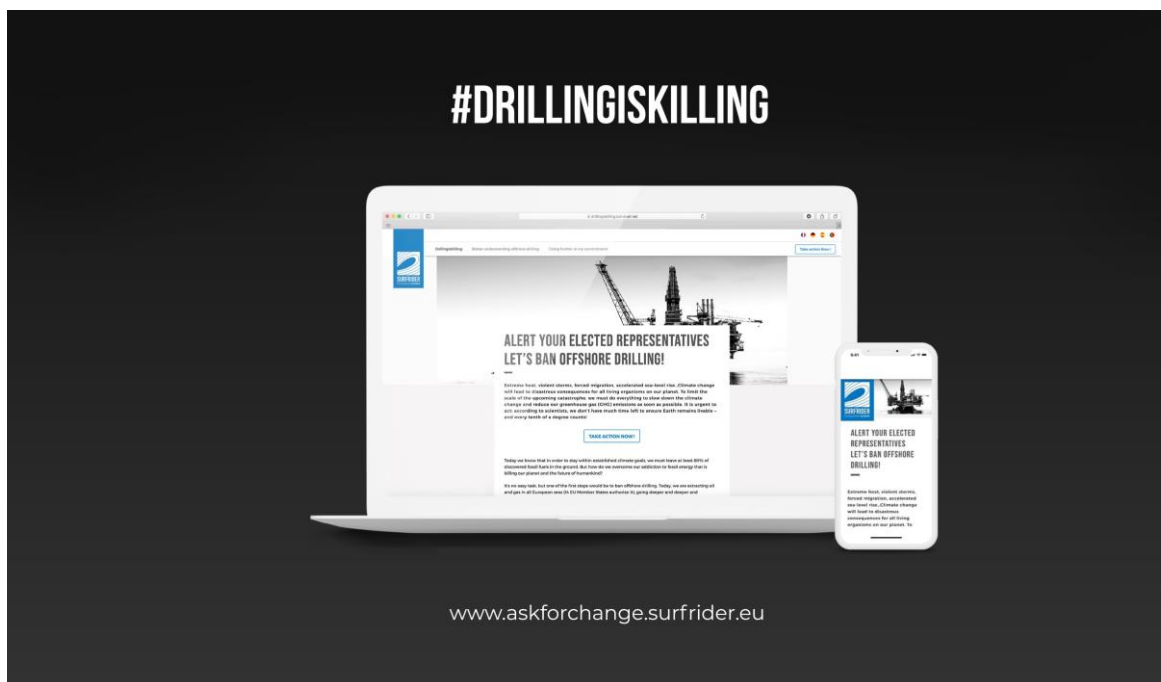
#DRILLINGISKILLING

SURFRIDER

Drillingiskilling

Take action Now!

ALERT YOUR ELECTED REPRESENTATIVES
LET'S BAN OFFSHORE DRILLING!

Extreme heat, violent storms, forced migration, accelerated sea-level rise...Climate change will lead to disastrous consequences for all living organisms on our planet. To limit the scale of the upcoming catastrophe, we must do everything to slow down the climate change and reduce our greenhouse gas (GHG) emissions as soon as possible. It is urgent to act: according to scientists, we don't have much time left to ensure Earth remains livable – and every tenth of a degree counts!

TAKE ACTION NOW!

Today we know that in order to stay within established climate goals, we must leave at least 80% of discovered fossil fuels in the ground. But how do we overcome our addiction to fossil energy that is killing our planet and the future of humankind?

It's no easy task, but one of the first steps would be to ban offshore drilling. Today, we are extracting oil and gas in all European seas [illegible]

9:41

SURFRIDER

ALERT YOUR ELECTED REPRESENTATIVES LET'S BAN OFFSHORE DRILLING!

Extreme heat, violent storms, forced migration, accelerated sea-level rise...Climate change will lead to disastrous consequences for all living organisms on our planet. To

www.askforchange.surfrider.eu